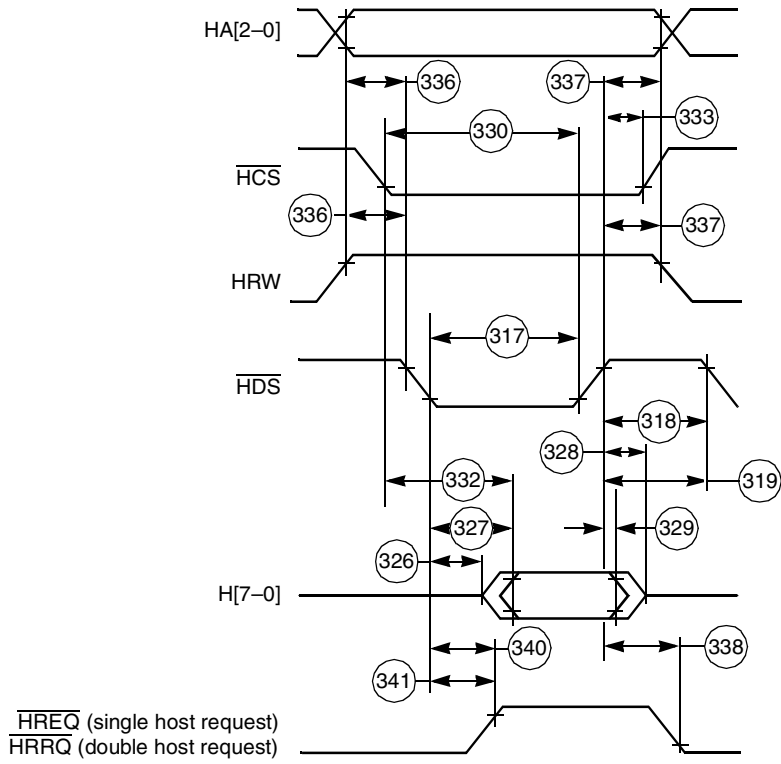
HA[2–0]

336

337

333

330

$\overline{HCS}$

336

337

HRW

317

$\overline{HDS}$

318

328

332

319

327

329

326

H[7–0]

340

338

341

$\overline{HREQ}$ (single host request)
$\overline{HRRQ}$ (double host request)